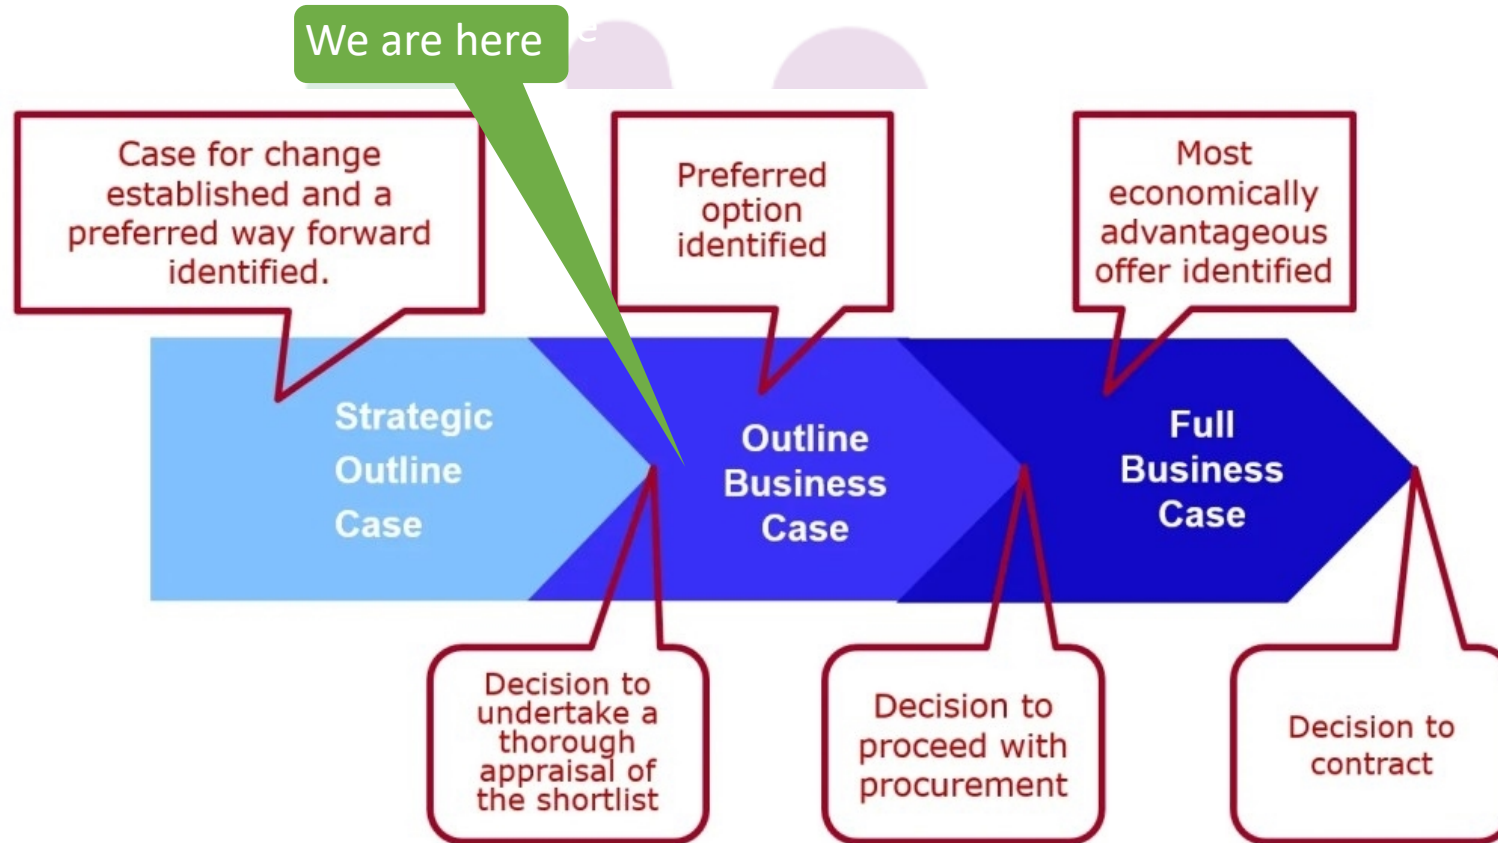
We are here

Case for change established and a preferred way forward identified.

Preferred option identified

Most economically advantageous offer identified

Strategic Outline Case

Outline Business Case

Full Business Case

Decision to undertake a thorough appraisal of the shortlist

Decision to proceed with procurement

Decision to contract